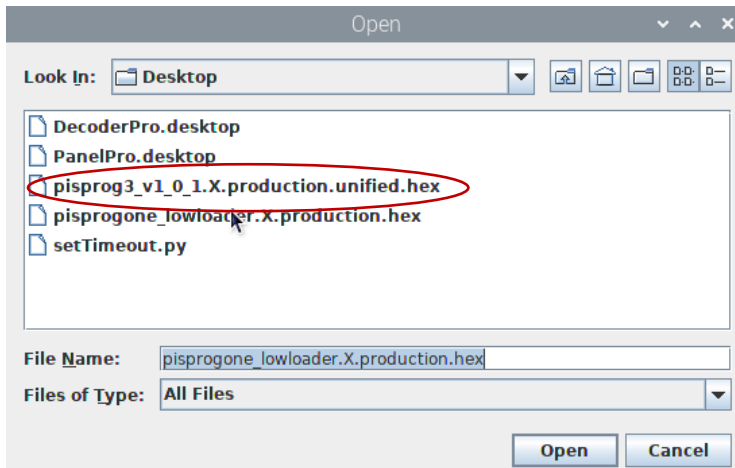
Open

Look In: Desktop

DecoderPro.desktop
PanelPro.desktop
pisprog3_v1_0_1.X.production.unified.hex
pisprogone_lowloader.X.production.hex
setTimeout.py

File Name: pisprogone_lowloader.X.production.hex

Files of Type: All Files

Open Cancel